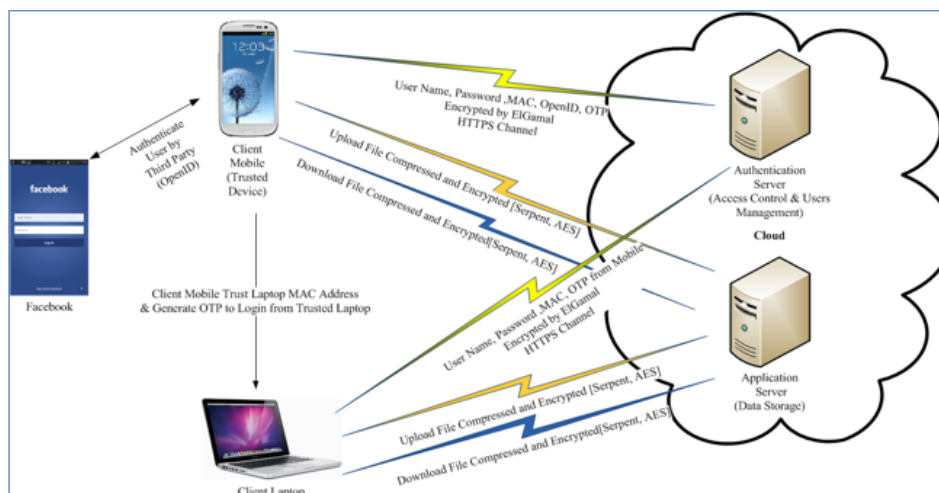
12:03

facebook

Log In

Facebook

Authenticate User by Third Party (OpenID)

Client Mobile (Trusted Device)

User Name, Password ,MAC, OpenID, OTP Encrypted by ElGamal HTTPS Channel

Upload File Compressed and Encrypted [Serpent, AES]

Download File Compressed and Encrypted[Serpent, AES]

Authentication Server (Access Control & Users Management)

Cloud

Client Mobile Trust Laptop MAC Address & Generate OTP to Login from Trusted Laptop

User Name, Password ,MAC, OTP from Mobile Encrypted by ElGamal HTTPS Channel

Application Server (Data Storage)

Upload File Compressed and Encrypted [Serpent, AES]

Download File Compressed and Encrypted[Serpent, AES]

Client Laptop